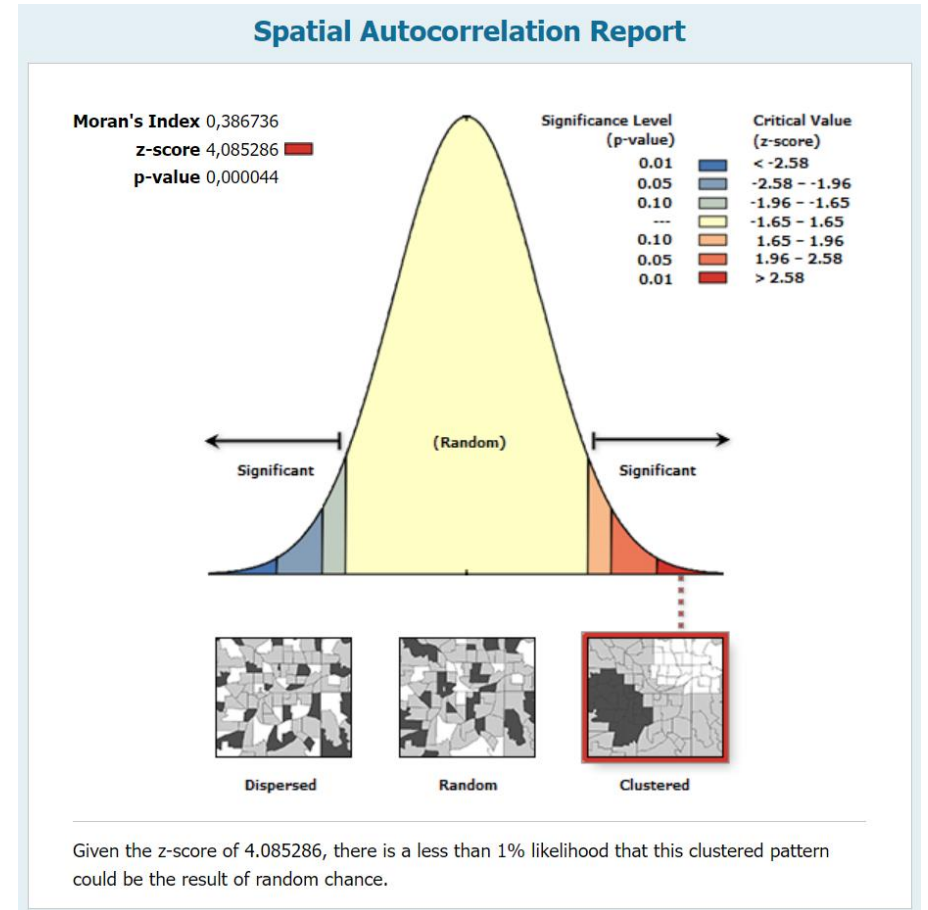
Spatial Autocorrelation Report

Moran's Index 0,386736
z-score 4,085286
p-value 0,000044

| Significance Level (p-value) | Critical Value (z-score) |
|---|---|
| 0.01 | < -2.58 |
| 0.05 | -2.58 - -1.96 |
| 0.10 | -1.96 - -1.65 |
| --- | -1.65 - 1.65 |
| 0.10 | 1.65 - 1.96 |
| 0.05 | 1.96 - 2.58 |
| 0.01 | > 2.58 |

Significant
(Random)
Significant

Dispersed
Random
Clustered

Given the z-score of 4.085286, there is a less than 1% likelihood that this clustered pattern could be the result of random chance.